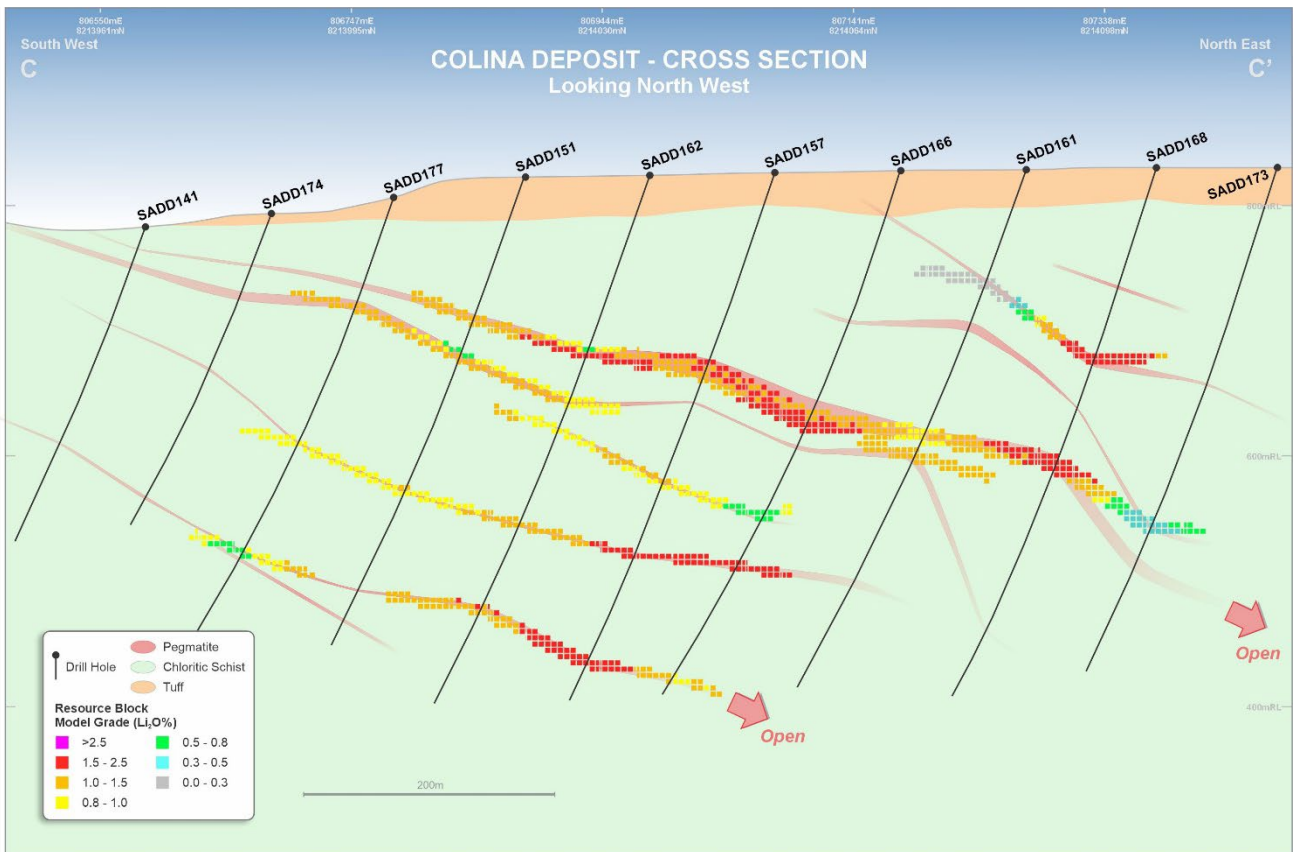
806550mE
8213961mN

806747mE
8213995mN

806944mE
8214030mN

807141mE
8214064mN

807338mE
8214098mN

South West
C

COLINA DEPOSIT - CROSS SECTION
Looking North West

North East
C'

SADD141
SADD174
SADD177
SADD151
SADD162
SADD157
SADD166
SADD161
SADD168
SADD173

800mRL
600mRL
400mRL

Open
Open

Drill Hole
Pegmatite
Chloritic Schist
Tuff

Resource Block
Model Grade (Li$_2$O%)
>2.5
1.5 - 2.5
1.0 - 1.5
0.8 - 1.0
0.5 - 0.8
0.3 - 0.5
0.0 - 0.3

200m